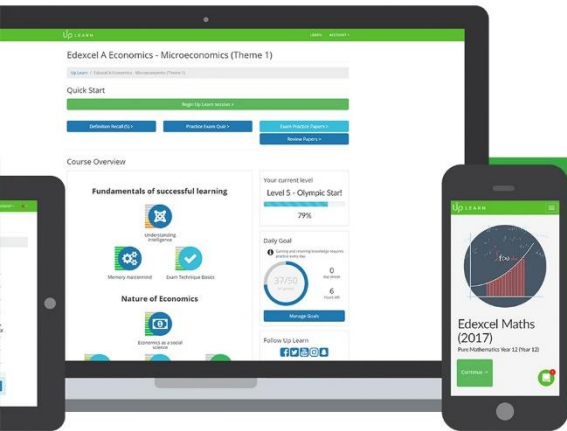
Up LEARN

LEARN ACCOUNT

Edexcel A Economics - Microeconomics (Theme 1)

Up Learn > Edexcel A Economics - Microeconomics (Theme 1)

Quick Start

Begin Up Learn session >

Definition Recall (5) >

Practice Exam Quiz >

Exam Practice Papers >

Review Papers >

Course Overview

Fundamentals of successful learning

Understanding Intelligence

Memory mastermind

Exam Technique Basics

Nature of Economics

Economics as a social science

Your current level

Level 5 - Olympic Star!

79%

Daily Goal

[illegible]

37/50

0

6

Manage Goals

Follow Up Learn

Up LEARN

Edexcel Maths (2017)

Pure Mathematics Year 12 (Year 12)

Continue >